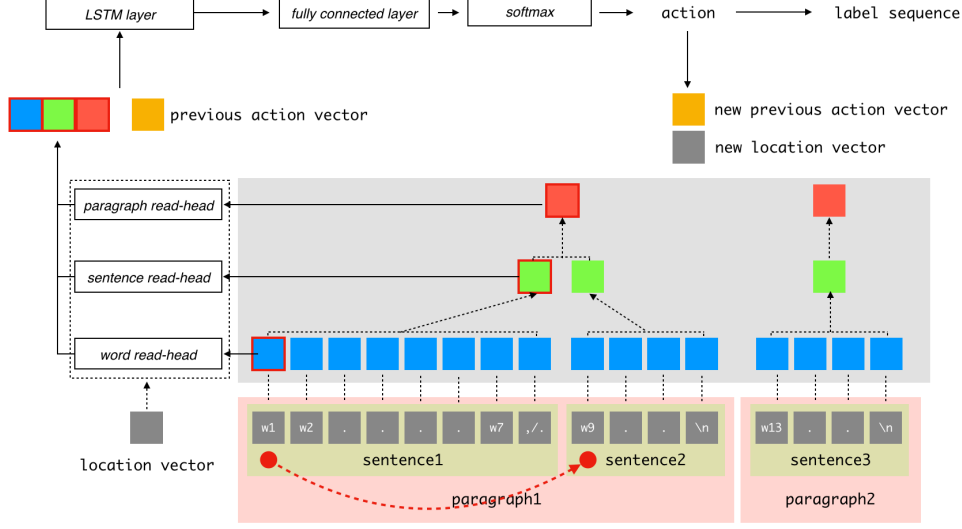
LSTM layer

fully connected layer

softmax

action

label sequence

previous action vector

new previous action vector

new location vector

paragraph read-head

sentence read-head

word read-head

location vector

w1 w2 . . . . w7 ,/.

sentence1

w9 . . \n

sentence2

paragraph1

w13 . . \n

sentence3

paragraph2